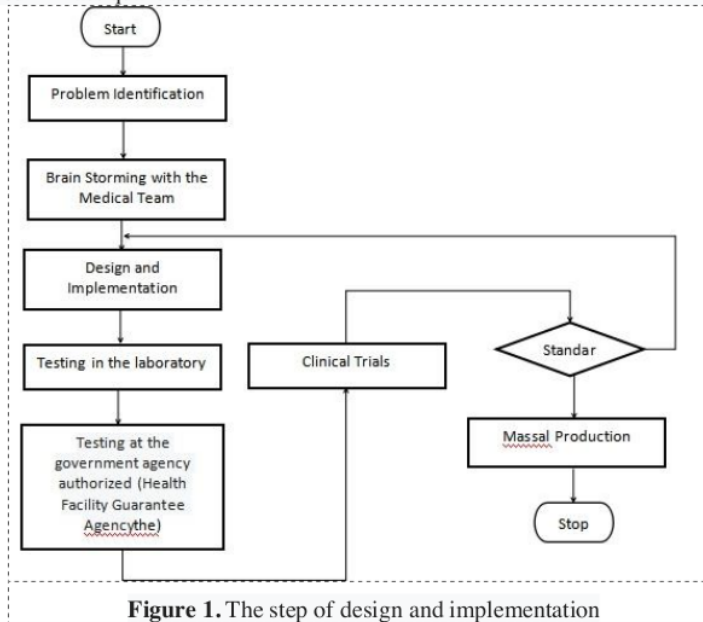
Start

Problem Identification

Brain Storming with the Medical Team

Design and Implementation

Testing in the laboratory

Testing at the government agency authorized (Health Facility Guarantee Agencythe)

Clinical Trials

Standar

Massal Production

Stop

**Figure 1.** The step of design and implementation